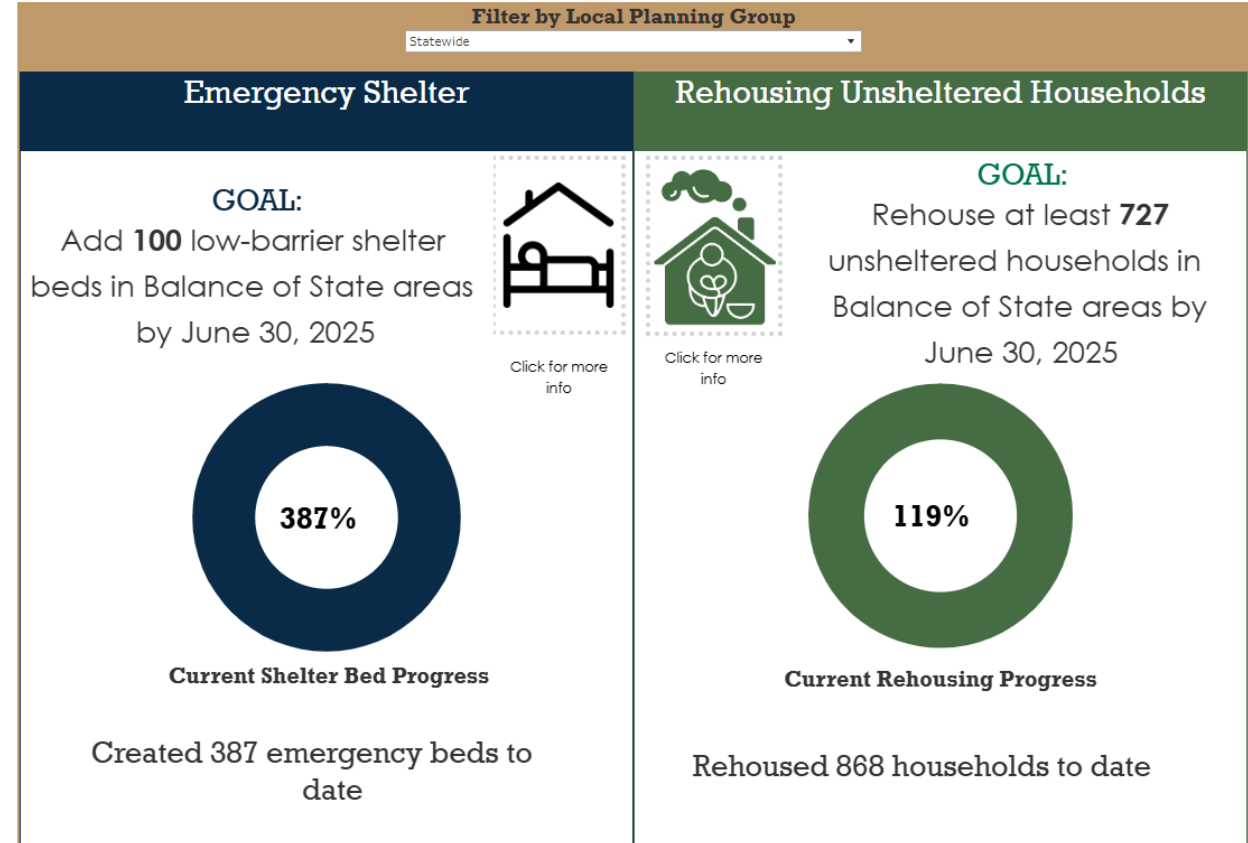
Filter by Local Planning Group
Statewide

Emergency Shelter

GOAL:
Add **100** low-barrier shelter beds in Balance of State areas by June 30, 2025

Click for more info

387%

Current Shelter Bed Progress

Created 387 emergency beds to date

Rehousing Unsheltered Households

Click for more info

GOAL:
Rehouse at least **727** unsheltered households in Balance of State areas by June 30, 2025

119%

Current Rehousing Progress

Rehoused 868 households to date